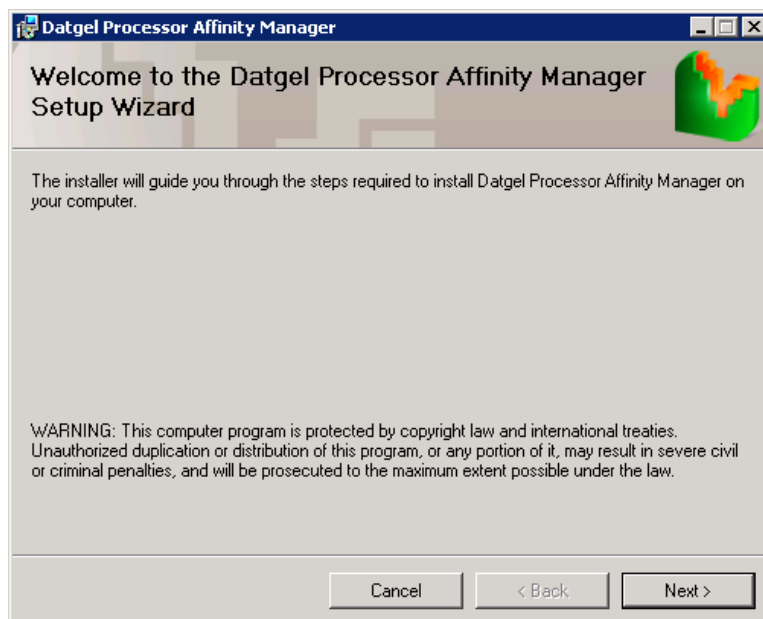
Datgel Processor Affinity Manager

Welcome to the Datgel Processor Affinity Manager Setup Wizard

The installer will guide you through the steps required to install Datgel Processor Affinity Manager on your computer.

WARNING: This computer program is protected by copyright law and international treaties. Unauthorized duplication or distribution of this program, or any portion of it, may result in severe civil or criminal penalties, and will be prosecuted to the maximum extent possible under the law.

Cancel

< Back

Next >